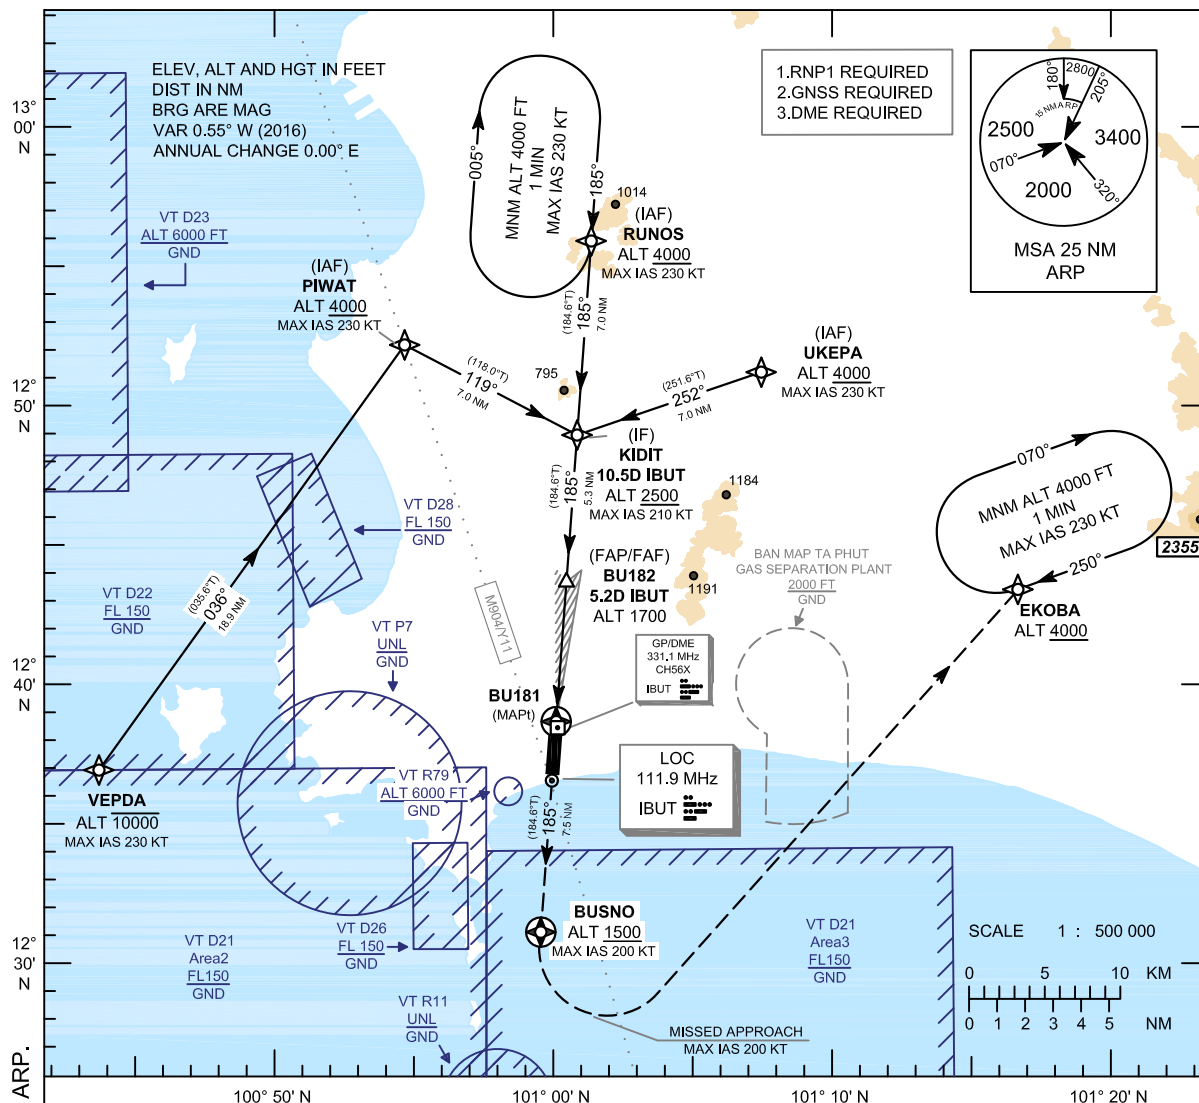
ELEV, ALT AND HGT IN FEET
DIST IN NM
BRG ARE MAG
VAR 0.55° W (2016)
ANNUAL CHANGE 0.00° E

13° 00' N

MNM ALT 4000 FT
1 MIN
MAX IAS 230 KT
005°
185°

1.RNP1 REQUIRED
2.GNSS REQUIRED
3.DME REQUIRED

180°
2800
205°
15 NM ARP
2500
3400
070°
2000
320°
MSA 25 NM
ARP

1014
(IAF)
RUNOS
ALT 4000
MAX IAS 230 KT

VT D23
ALT 6000 FT
GND

(IAF)
PIWAT
ALT 4000
MAX IAS 230 KT

(184.6°T)
185°
7.0 NM

(118.0°T)
119°
7.0 NM

795

(IAF)
UKEPA
ALT 4000
MAX IAS 230 KT

(251.6°T)
252°
7.0 NM

12° 50' N

(IF)
KIDIT
10.5D IBUT
ALT 2500
MAX IAS 210 KT

(184.6°T)
185°
5.3 NM

1184

VT D28
FL 150
GND

MNM ALT 4000 FT
1 MIN
MAX IAS 230 KT
070°
250°
2355

(FAP/FAF)
BU182
5.2D IBUT
ALT 1700

1191

BAN MAP TA PHUT
GAS SEPARATION PLANT
2000 FT
GND

EKOBA
ALT 4000

VT D22
FL 150
GND

(035.6°T)
036°
18.9 NM

M904/Y11

VT P7
UNL
GND

GP/DME
331.1 MHz
CH56X
IBUT

12° 40' N

BU181
(MAPt)

LOC
111.9 MHz
IBUT

VEPDA
ALT 10000
MAX IAS 230 KT

VT R79
ALT 6000 FT
GND

(184.6°T)
185°
7.5 NM

BUSNO
ALT 1500
MAX IAS 200 KT

VT D21
Area3
FL150
GND

SCALE 1 : 500 000
0 5 10 KM
0 1 2 3 4 5 NM

VT D21
Area2
FL150
GND

VT D26
FL 150
GND

12° 30' N

VT R11
UNL
GND

MISSED APPROACH
MAX IAS 200 KT

ARP.

100° 50' N
101° 00' N
101° 10' N
101° 20' N